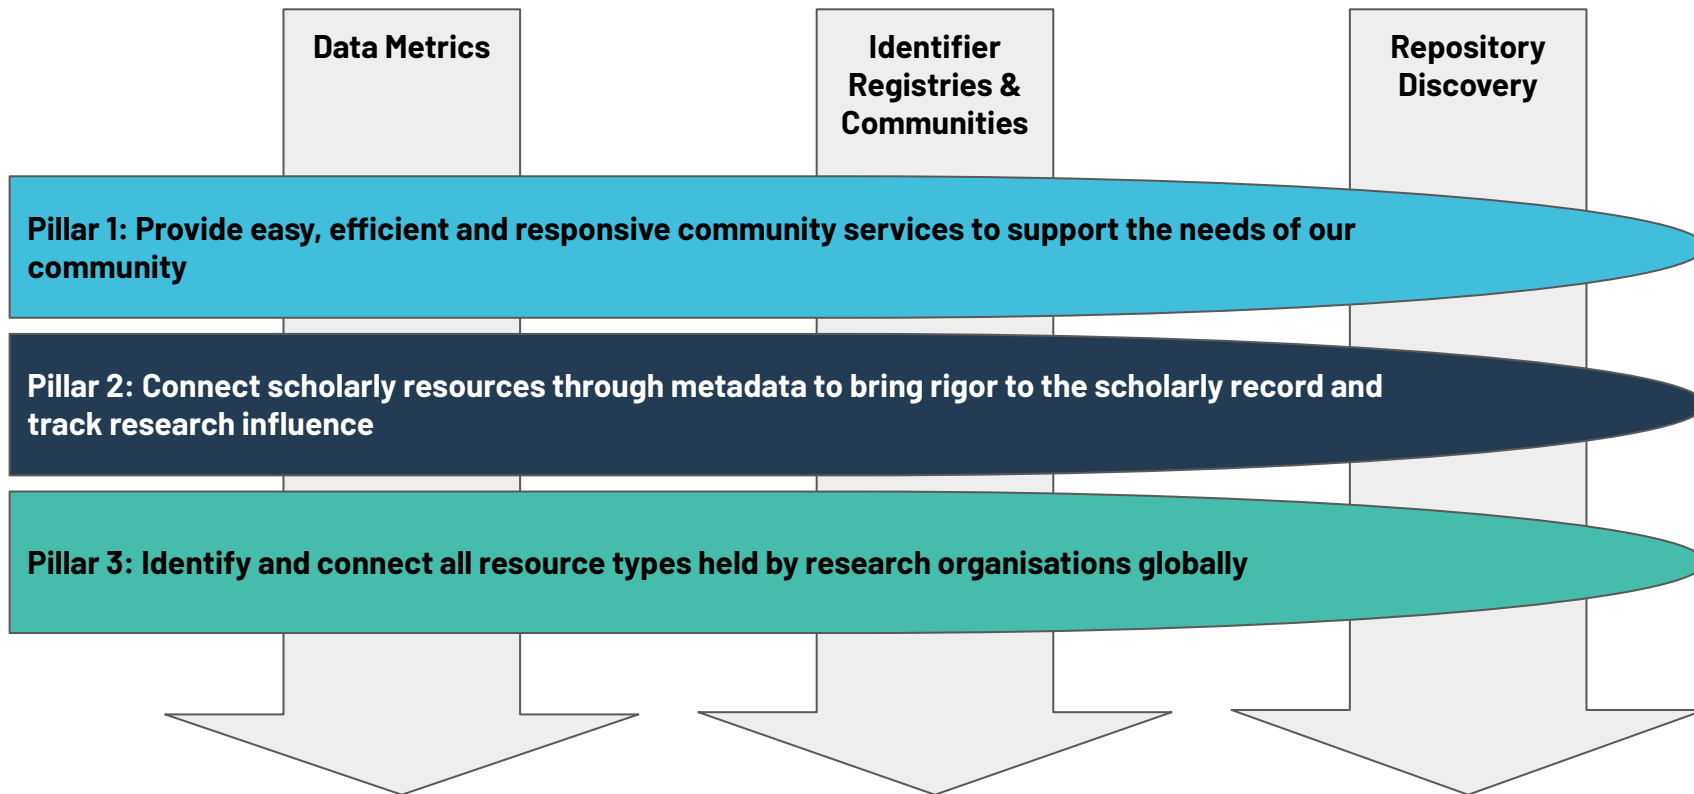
Data Metrics

Identifier Registries & Communities

Repository Discovery

Pillar 1: Provide easy, efficient and responsive community services to support the needs of our community

Pillar 2: Connect scholarly resources through metadata to bring rigor to the scholarly record and track research influence

Pillar 3: Identify and connect all resource types held by research organisations globally